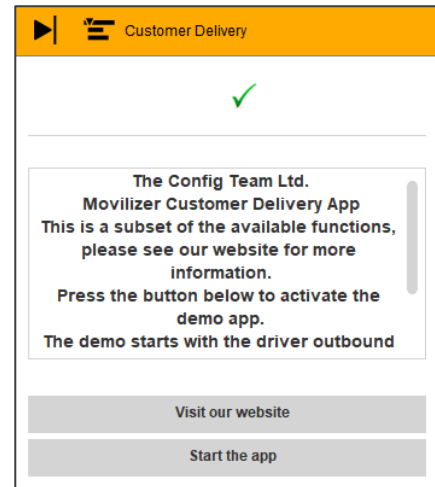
Customer Delivery

✓

The Config Team Ltd.
Movilizer Customer Delivery App
This is a subset of the available functions, please see our website for more information.
Press the button below to activate the demo app.
The demo starts with the driver outbound

Visit our website

Start the app